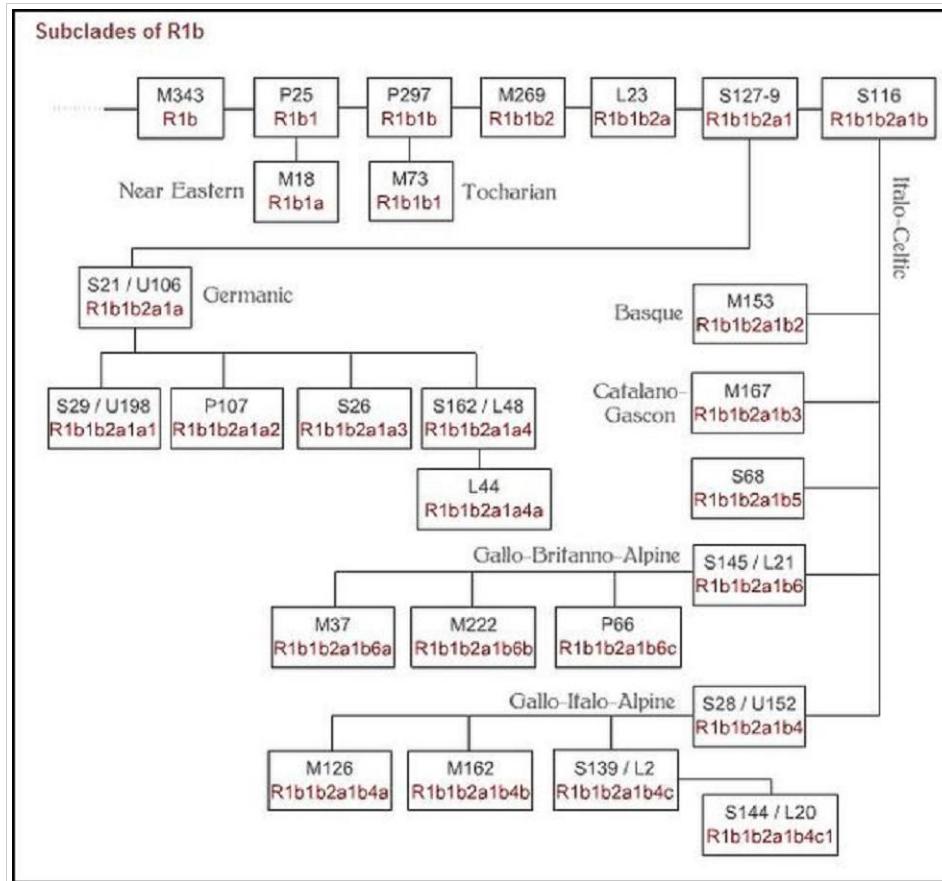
Subclades of R1b

M343
R1b

P25
R1b1

P297
R1b1b

M269
R1b1b2

L23
R1b1b2a

S127-9
R1b1b2a1

S116
R1b1b2a1b

Near Eastern

M18
R1b1a

M73
R1b1b1

Tocharian

Italo-Celtic

S21 / U106
R1b1b2a1a

Germanic

Basque

M153
R1b1b2a1b2

S29 / U198
R1b1b2a1a1

P107
R1b1b2a1a2

S26
R1b1b2a1a3

S162 / L48
R1b1b2a1a4

Catalano-Gascon

M167
R1b1b2a1b3

L44
R1b1b2a1a4a

S68
R1b1b2a1b5

Gallo-Britanno-Alpine

S145 / L21
R1b1b2a1b6

M37
R1b1b2a1b6a

M222
R1b1b2a1b6b

P66
R1b1b2a1b6c

Gallo-Italo-Alpine

S28 / U152
R1b1b2a1b4

M126
R1b1b2a1b4a

M162
R1b1b2a1b4b

S139 / L2
R1b1b2a1b4c

S144 / L20
R1b1b2a1b4c1